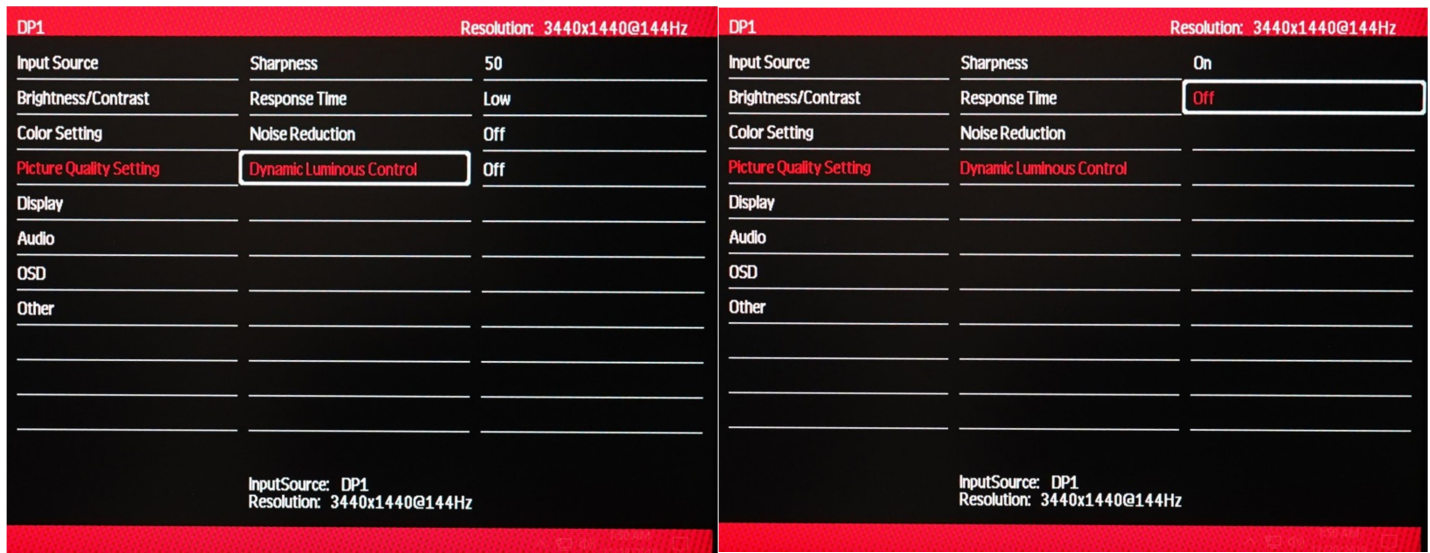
DP1
Resolution: 3440x1440@144Hz

| Input Source | Sharpness | 50 |
|---|---|---|
| Brightness/Contrast | Response Time | Low |
| Color Setting | Noise Reduction | Off |
| Picture Quality Setting | Dynamic Luminous Control | Off |
| Display | | |
| Audio | | |
| OSD | | |
| Other | | |

InputSource: DP1
Resolution: 3440x1440@144Hz

DP1
Resolution: 3440x1440@144Hz

| Input Source | Sharpness | On |
|---|---|---|
| Brightness/Contrast | Response Time | Off |
| Color Setting | Noise Reduction | |
| Picture Quality Setting | Dynamic Luminous Control | |
| Display | | |
| Audio | | |
| OSD | | |
| Other | | |

InputSource: DP1
Resolution: 3440x1440@144Hz